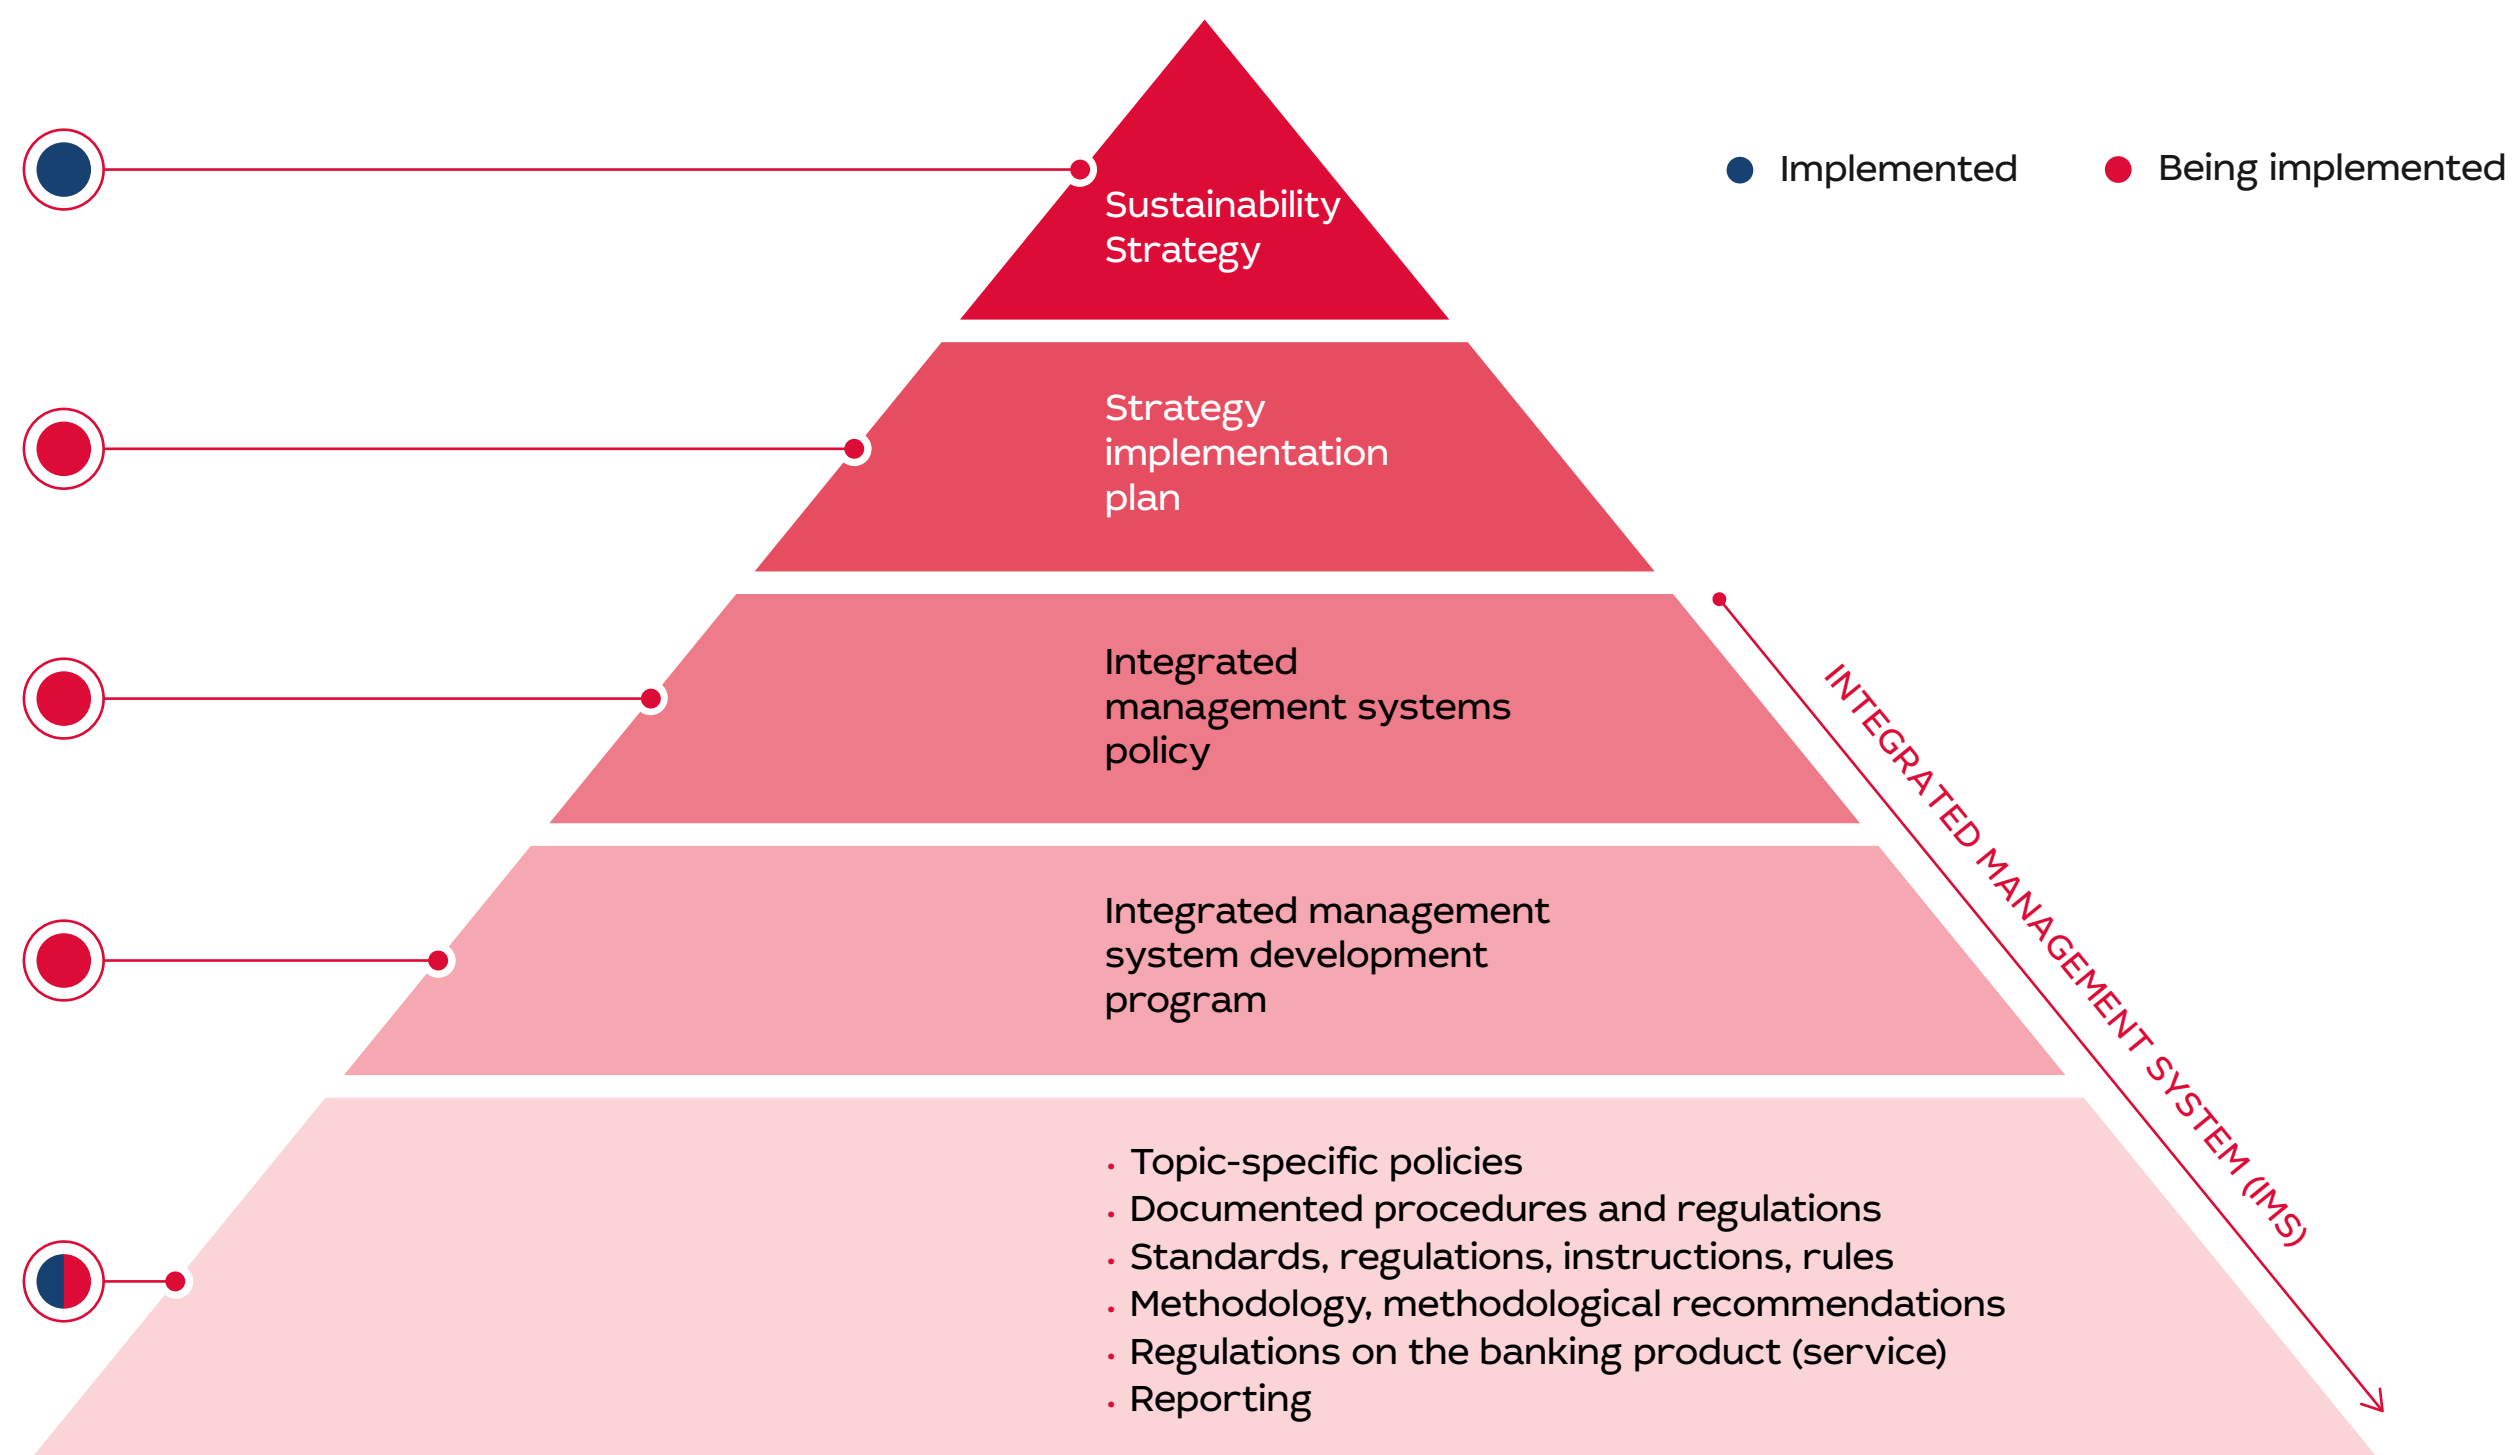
Implemented

Being implemented

Sustainability Strategy

Strategy implementation plan

Integrated management systems policy

Integrated management system development program

• Topic-specific policies
• Documented procedures and regulations
• Standards, regulations, instructions, rules
• Methodology, methodological recommendations
• Regulations on the banking product (service)
• Reporting

INTEGRATED MANAGEMENT SYSTEM (IMS)